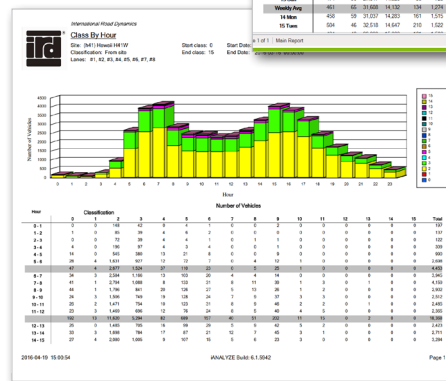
International Road Dynamics

Class By Hour

Site: [M1] Hewell H41W
Classification: From site
Lanes: #1, #2, #3, #4, #5, #6, #7, #8

Start class: 0
End class: 15

Start Date:
End Date:

| Weekly Avg | 461 | 65 | 31,608 | 14,132 | 134 | 1,2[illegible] |
|---|---|---|---|---|---|---|
| 14 Mon | 456 | 59 | 31,037 | 14,283 | 161 | 1,515 |
| 15 Tues | 504 | 46 | 32,518 | 14,647 | 210 | 1,522 |

1 of 1 | Main Report

4000
3500
3000
2500
2000
1500
1000
500
0

Number of Vehicles

0 1 2 3 4 5 6 7 8 9 10 11 12 13 14 15 16 17 18 19 20 21 22 23

Hour

Number of Vehicles

Hour

Classification

0 1 2 3 4 5 6 7 8 9 10 11 12 13 14 15 Total

0 - 1
1 - 2
2 - 3
3 - 4
4 - 5
5 - 6
6 - 7
7 - 8
8 - 9
9 - 10
10 - 11
11 - 12
12 - 13
13 - 14

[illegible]

2016-04-19 15:03:54

iANALYZE Build: 6.1.3042

Page 1